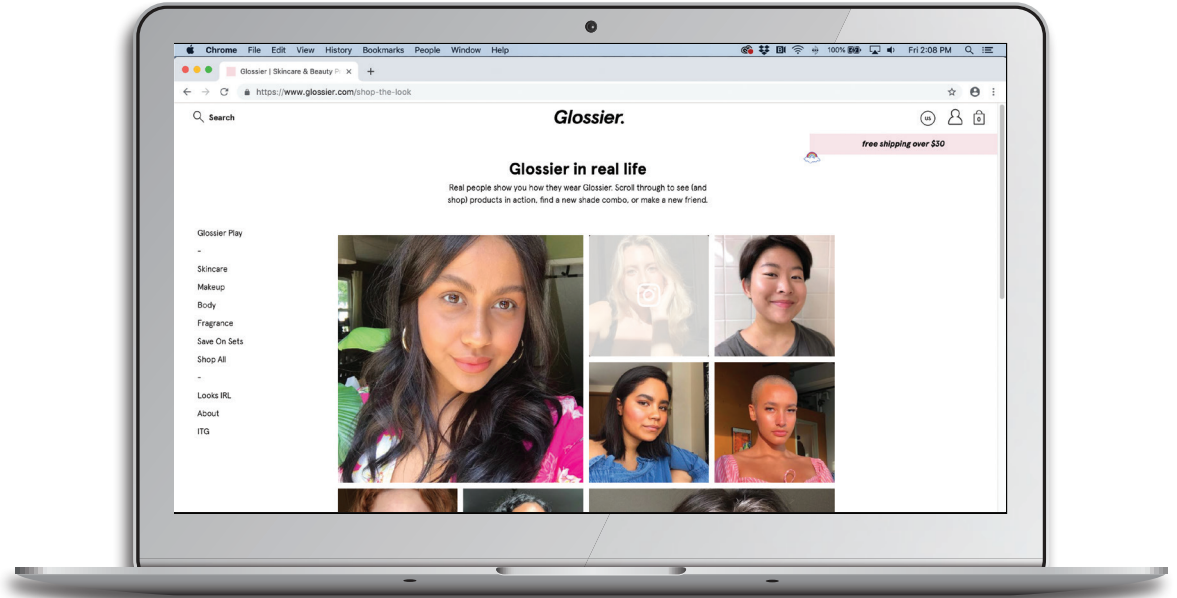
Chrome File Edit View History Bookmarks People Window Help

100% Fri 2:08 PM

Glossier | Skincare & Beauty P

https://www.glossier.com/shop-the-look

Search

Glossier.

US

0

free shipping over $50

Glossier in real life

Real people show you how they wear Glossier. Scroll through to see (and shop) products in action, find a new shade combo, or make a new friend.

Glossier Play

-

Skincare

Makeup

Body

Fragrance

Save On Sets

Shop All

-

Looks IRL

About

ITG